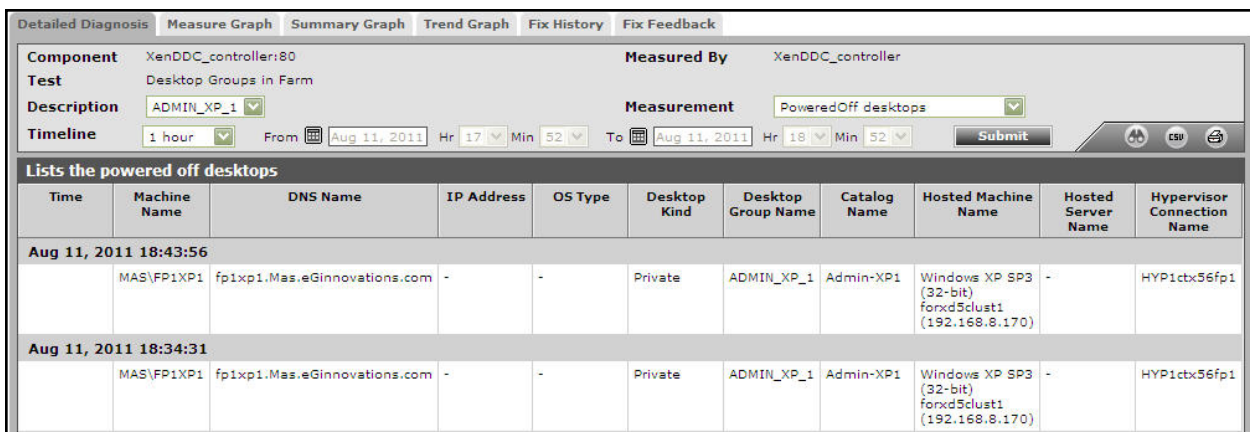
Detailed Diagnosis | Measure Graph | Summary Graph | Trend Graph | Fix History | Fix Feedback

Component XenDDC_controller:80
Measured By XenDDC_controller
Test Desktop Groups in Farm
Description ADMIN_XP_1
Measurement PoweredOff desktops
Timeline 1 hour From Aug 11, 2011 Hr 17 Min 52 To Aug 11, 2011 Hr 18 Min 52 Submit

CSV

Lists the powered off desktops

| Time | Machine Name | DNS Name | IP Address | OS Type | Desktop Kind | Desktop Group Name | Catalog Name | Hosted Machine Name | Hosted Server Name | Hypervisor Connection Name |
|---|---|---|---|---|---|---|---|---|---|---|
| Aug 11, 2011 18:43:56 | | | | | | | | | | |
| | MAS\FP1XP1 | fp1xp1.Mas.eGinnovations.com | - | - | Private | ADMIN_XP_1 | Admin-XP1 | Windows XP SP3 (32-bit) forxd5clust1 (192.168.8.170) | - | HYP1ctx56fp1 |
| Aug 11, 2011 18:34:31 | | | | | | | | | | |
| | MAS\FP1XP1 | fp1xp1.Mas.eGinnovations.com | - | - | Private | ADMIN_XP_1 | Admin-XP1 | Windows XP SP3 (32-bit) forxd5clust1 (192.168.8.170) | - | HYP1ctx56fp1 |